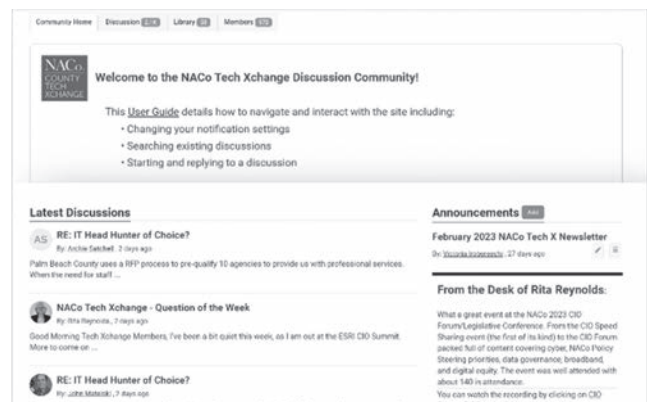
Community Home Discussion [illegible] Library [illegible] Members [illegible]

NACo COUNTY TECH XCHANGE

Welcome to the NACo Tech Xchange Discussion Community!

This User Guide details how to navigate and interact with the site including:
• Changing your notification settings
• Searching existing discussions
• Starting and replying to a discussion

Latest Discussions

AS RE: IT Head Hunter of Choice?
By: Archie Satchell, 2 days ago
Palm Beach County uses a RFP process to pre-qualify 10 agencies to provide us with professional services. When the need for staff ...

NACo Tech Xchange - Question of the Week
By: Rita Reynolds, 2 days ago
Good Morning Tech Xchange Members, I've been a bit quiet this week, as I am out at the ESRI CIO Summit. More to come on ...

RE: IT Head Hunter of Choice?
By: John Matuski, 2 days ago

Announcements Add

February 2023 NACo Tech X Newsletter
By: Victoria Inciarrecchi, 27 days ago

From the Desk of Rita Reynolds:

What a great event at the NACo 2023 CIO Forum/Legislative Conference. From the CIO Speed Sharing event (the first of its kind) to the CIO Forum packed full of content covering cyber, NACo Policy Steering priorities, data governance, broadband, and digital equity. The event was well attended with about 140 in attendance.

You can watch the recording by clicking on CIO